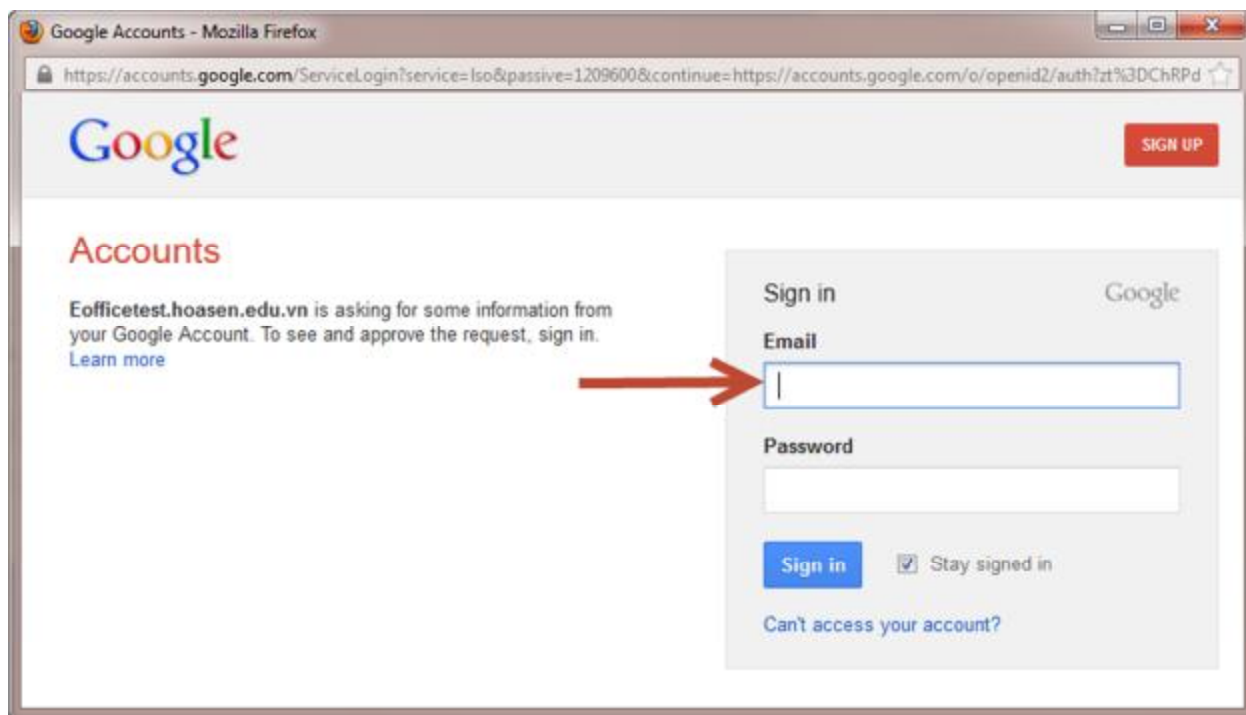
Google Accounts - Mozilla Firefox

https://accounts.google.com/ServiceLogin?service=lso&passive=1209600&continue=https://accounts.google.com/o/openid2/auth?zt%3DChRPd

Google

SIGN UP

Accounts

Eofficetest.hoasen.edu.vn is asking for some information from your Google Account. To see and approve the request, sign in. Learn more

Sign in

Google

Email

Password

Sign in

Stay signed in

Can't access your account?